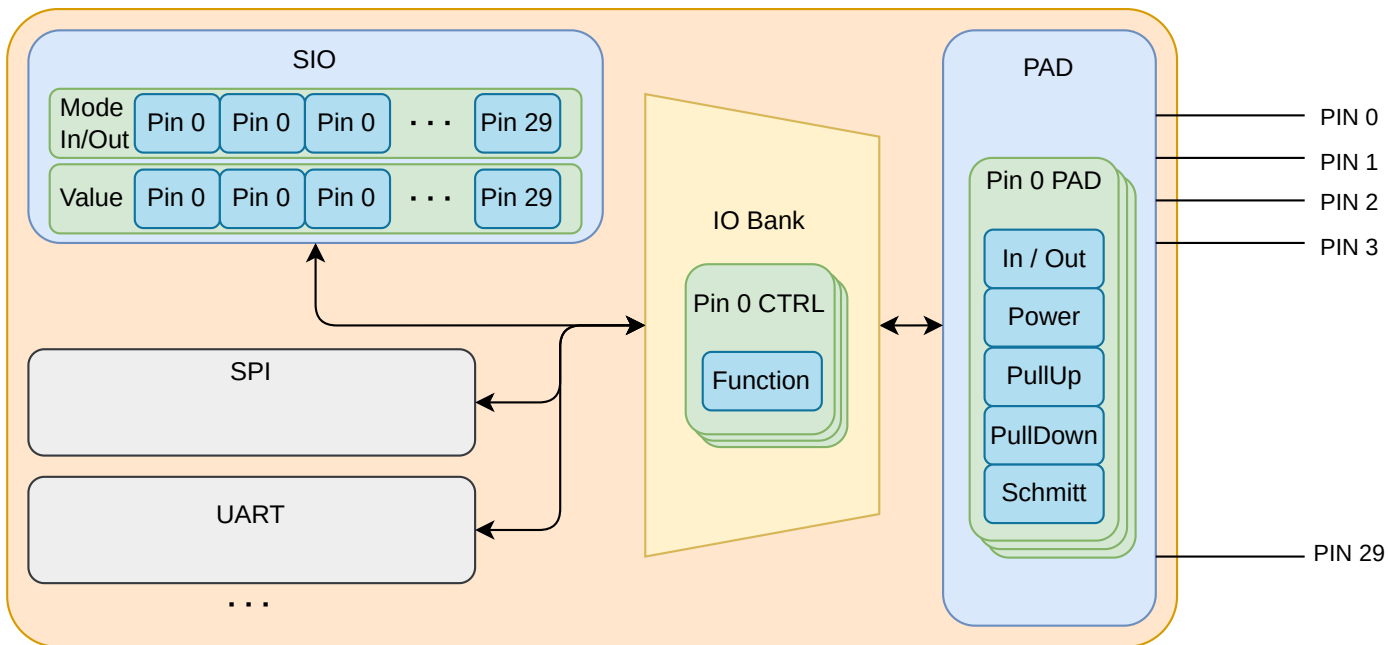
SIO

| Mode In/Out | Pin 0 | Pin 0 | Pin 0 | . . . | Pin 29 |
|---|---|---|---|---|---|
| Value | Pin 0 | Pin 0 | Pin 0 | . . . | Pin 29 |

SPI

UART

. . .

IO Bank

Pin 0 CTRL

Function

PAD

Pin 0 PAD

In / Out

Power

PullUp

PullDown

Schmitt

PIN 0

PIN 1

PIN 2

PIN 3

PIN 29